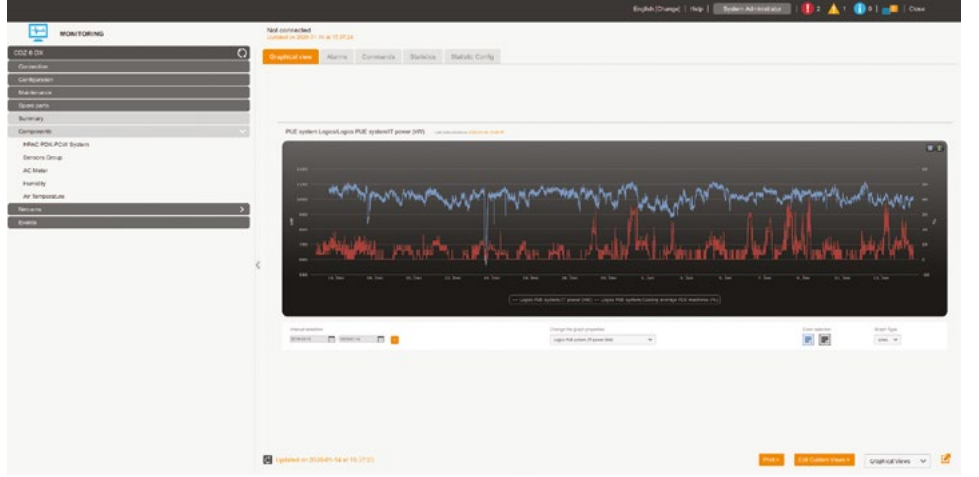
English [Change] | Help | System Administrator | 2 1 0 | Close

MONITORING

CDZ & CSI
Connection
Configuration
Maintenance
Spare parts
Summary
Components
PPAC PDX PCW System
Sensors Group
AC Meter
Humidity
Air Temperature
Remarks
Events

Not connected
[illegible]

Graphical view
Alarms
Comments
Statistics
Statistic Config

PUE system Logos/Logos PUE system/IT power (kW)

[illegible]

Interval selection
Change the graph properties
Logos PUE system/IT power (kW)
Color selection
Graph Type
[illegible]

Updated on 2020-01-14 at 15:27:23

Print
Edit Custom Views
Graphical Views